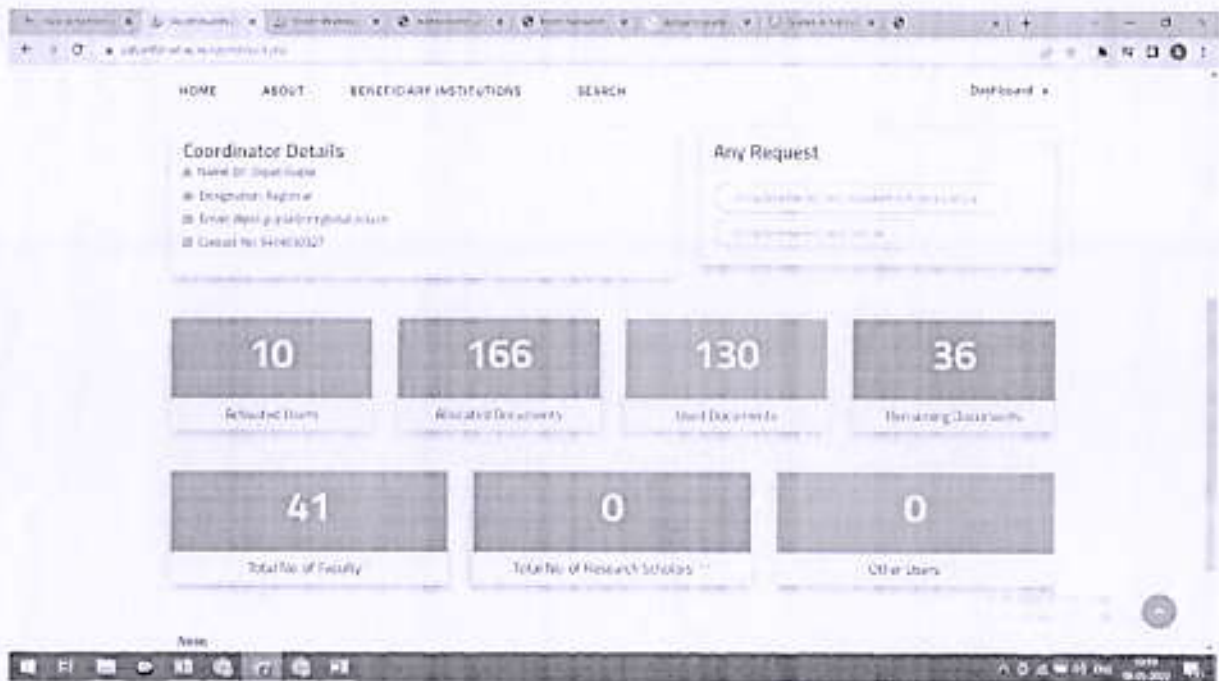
HOME ABOUT BENEFICIARY INSTITUTIONS SEARCH Dashboard

Coordinator Details
Name: Dr. Dipali Gupta
Designation: Registrar
Email: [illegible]
Contact No: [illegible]

Any Request
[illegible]
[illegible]

10
Activated Users

166
Allocated Documents

130
Used Documents

36
Remaining Documents

41
Total No. of Faculty

0
Total No. of Research Scholars

0
Other Users

Note